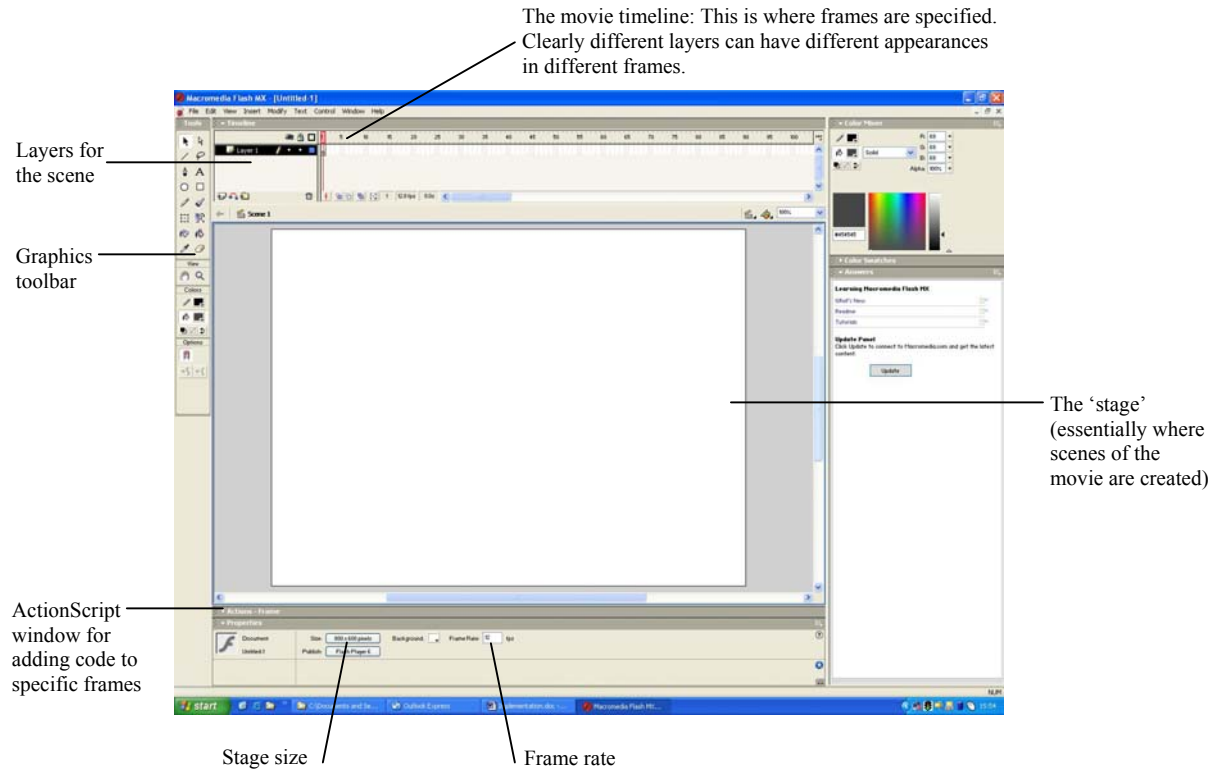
The movie timeline: This is where frames are specified. Clearly different layers can have different appearances in different frames.

Layers for the scene

Graphics toolbar

ActionScript window for adding code to specific frames

Macromedia Flash MX - [Untitled-1]

File Edit View Insert Modify Text Control Window Help

Tools

Timeline

Layer 1

Scene 1

View

Colors

Options

Color Mixer

Solid

Alpha: 100%

Color Swatches

Answers

Learning Macromedia Flash MX

What's New

Readme

Tutorials

Update Panel

Click Update to connect to Macromedia.com and get the latest content.

Update

Actions - Frame

Properties

Document

Untitled-1

Size: 550 x 400 pixels

Background:

Frame Rate: 12 fps

Publish: Flash Player 6

start

Outlook Express

Macromedia Flash MX

NUM

The 'stage' (essentially where scenes of the movie are created)

Stage size

Frame rate